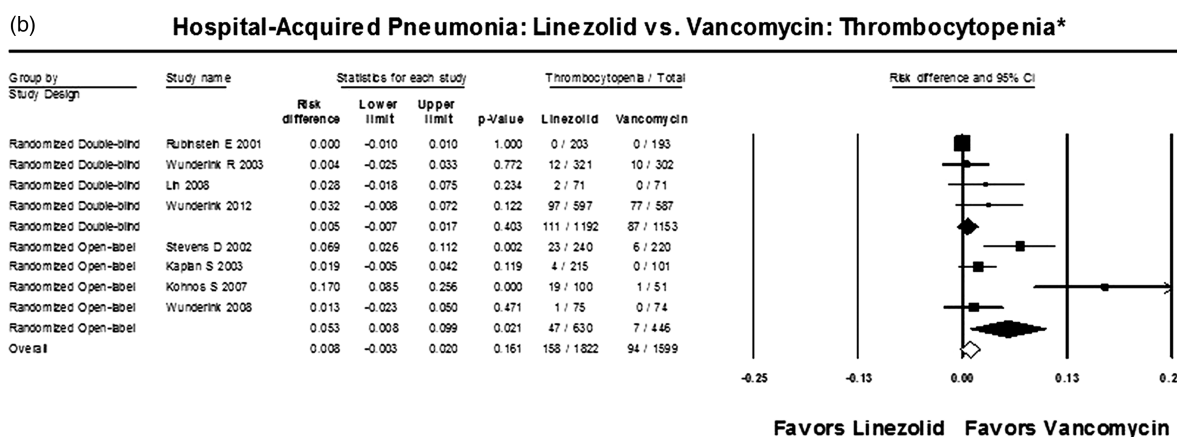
(b)

Hospital-Acquired Pneumonia: Linezolid vs. Vancomycin: Thrombocytopenia*

| Group by Study Design | Study name | Risk difference | Lower limit | Upper limit | p-Value | Linezolid | Vancomycin |
|---|---|---|---|---|---|---|---|
| Randomized Double-blind | Rubinstein E 2001 | 0.000 | -0.010 | 0.010 | 1.000 | 0 / 203 | 0 / 193 |
| Randomized Double-blind | Wunderink R 2003 | 0.004 | -0.025 | 0.033 | 0.772 | 12 / 321 | 10 / 302 |
| Randomized Double-blind | Lin 2008 | 0.028 | -0.018 | 0.075 | 0.234 | 2 / 71 | 0 / 71 |
| Randomized Double-blind | Wunderink 2012 | 0.032 | -0.008 | 0.072 | 0.122 | 97 / 597 | 77 / 587 |
| Randomized Double-blind | | 0.005 | -0.007 | 0.017 | 0.403 | 111 / 1192 | 87 / 1153 |
| Randomized Open-label | Stevens D 2002 | 0.069 | 0.026 | 0.112 | 0.002 | 23 / 240 | 6 / 220 |
| Randomized Open-label | Kaplan S 2003 | 0.019 | -0.005 | 0.042 | 0.119 | 4 / 215 | 0 / 101 |
| Randomized Open-label | Kohnos S 2007 | 0.170 | 0.085 | 0.256 | 0.000 | 19 / 100 | 1 / 51 |
| Randomized Open-label | Wunderink 2008 | 0.013 | -0.023 | 0.050 | 0.471 | 1 / 75 | 0 / 74 |
| Randomized Open-label | | 0.053 | 0.008 | 0.099 | 0.021 | 47 / 630 | 7 / 446 |
| Overall | | 0.008 | -0.003 | 0.020 | 0.161 | 158 / 1822 | 94 / 1599 |

Statistics for each study
Thrombocytopenia / Total
Risk difference and 95% CI

-0.25 -0.13 0.00 0.13 0.2

Favors Linezolid Favors Vancomycin